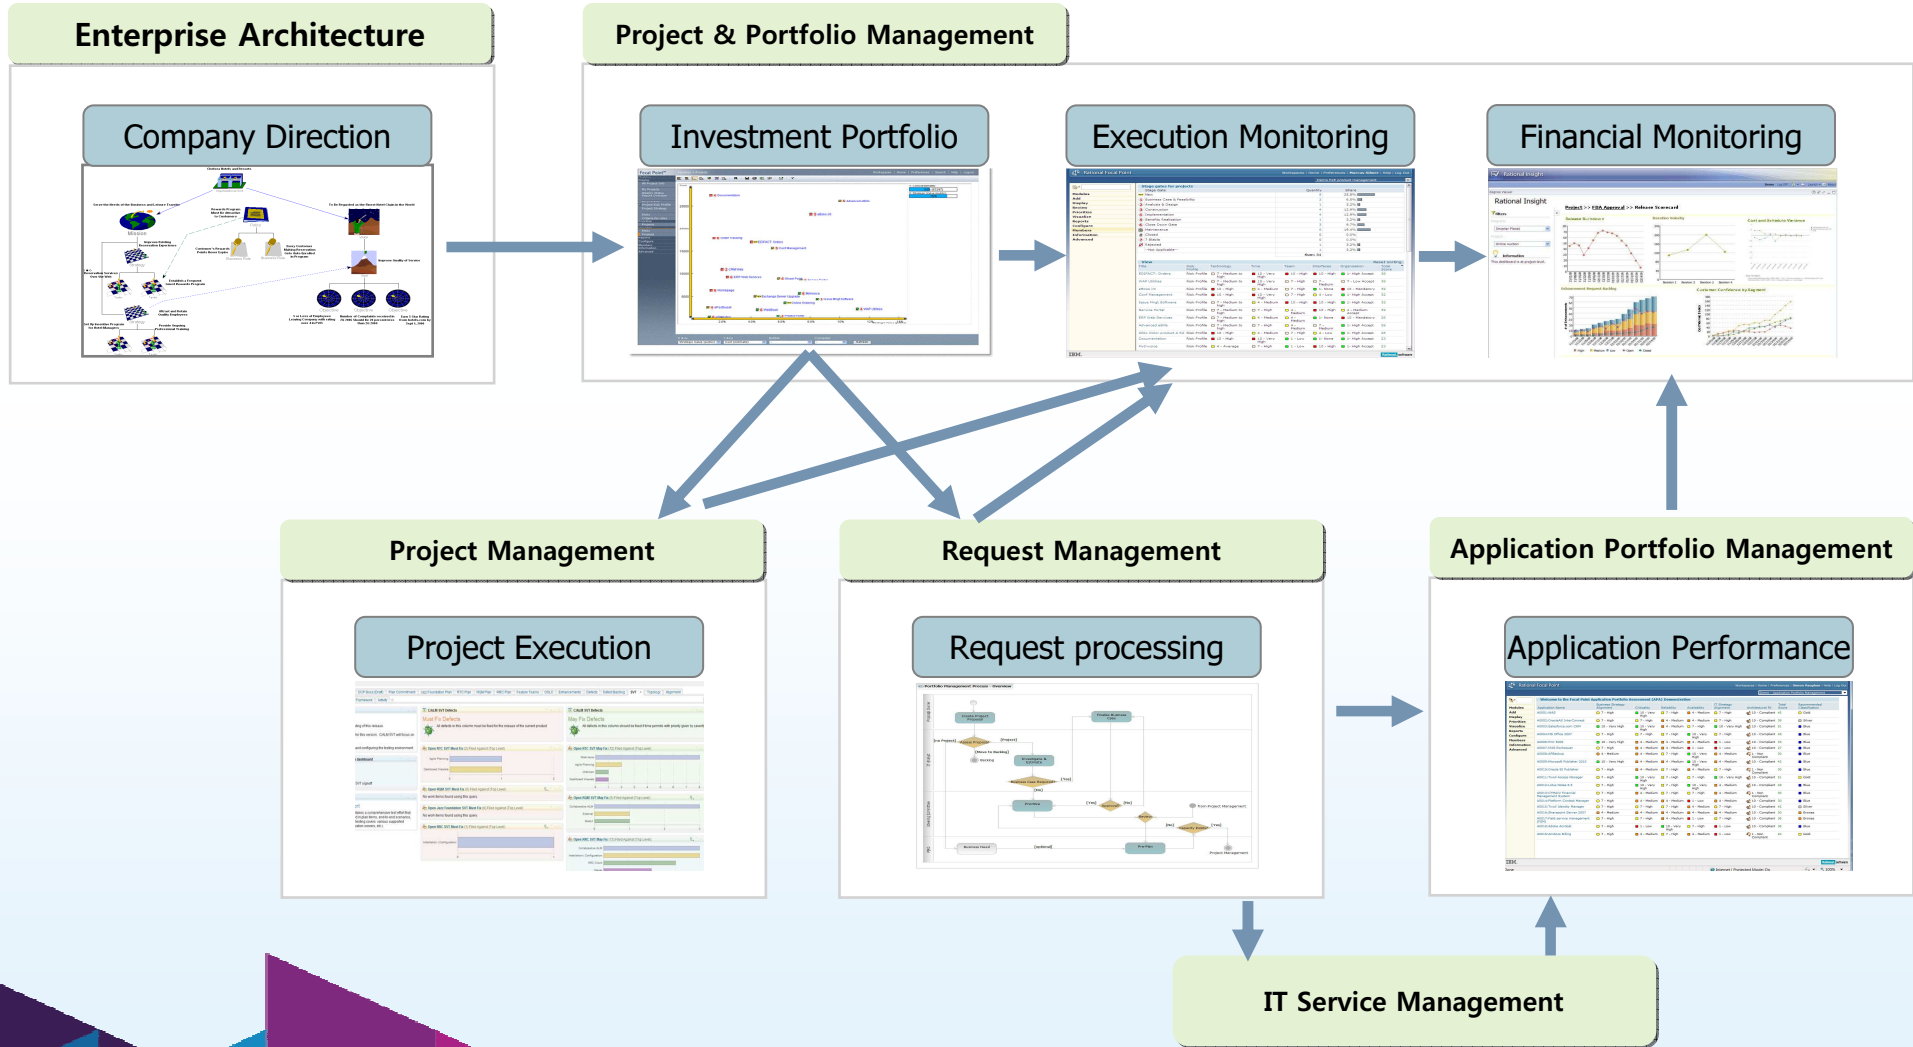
Enterprise Architecture

Company Direction

Project & Portfolio Management

Investment Portfolio

Execution Monitoring

Financial Monitoring

Rational Insight

Project Management

Project Execution

Request Management

Request processing

Application Portfolio Management

Application Performance

IT Service Management